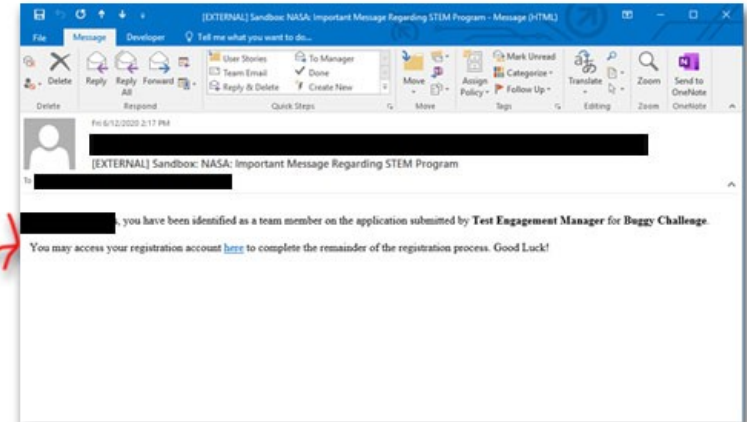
[EXTERNAL] Sandbox: NASA: Important Message Regarding STEM Program - Message (HTML)

File Message Developer Tell me what you want to do...

Delete Reply Reply All Forward User Stories Team Email Reply & Delete To Manager Done Create New Move Assign Policy Mark Unread Categorize Follow Up Translate Zoom Send to OneNote

Delete Respond Quick Steps Move Tags Editing Zoom OneNote

Fri 6/12/2020 2:17 PM

[EXTERNAL] Sandbox: NASA: Important Message Regarding STEM Program

To

, you have been identified as a team member on the application submitted by **Test Engagement Manager** for **Buggy Challenge**.

You may access your registration account here to complete the remainder of the registration process. Good Luck!